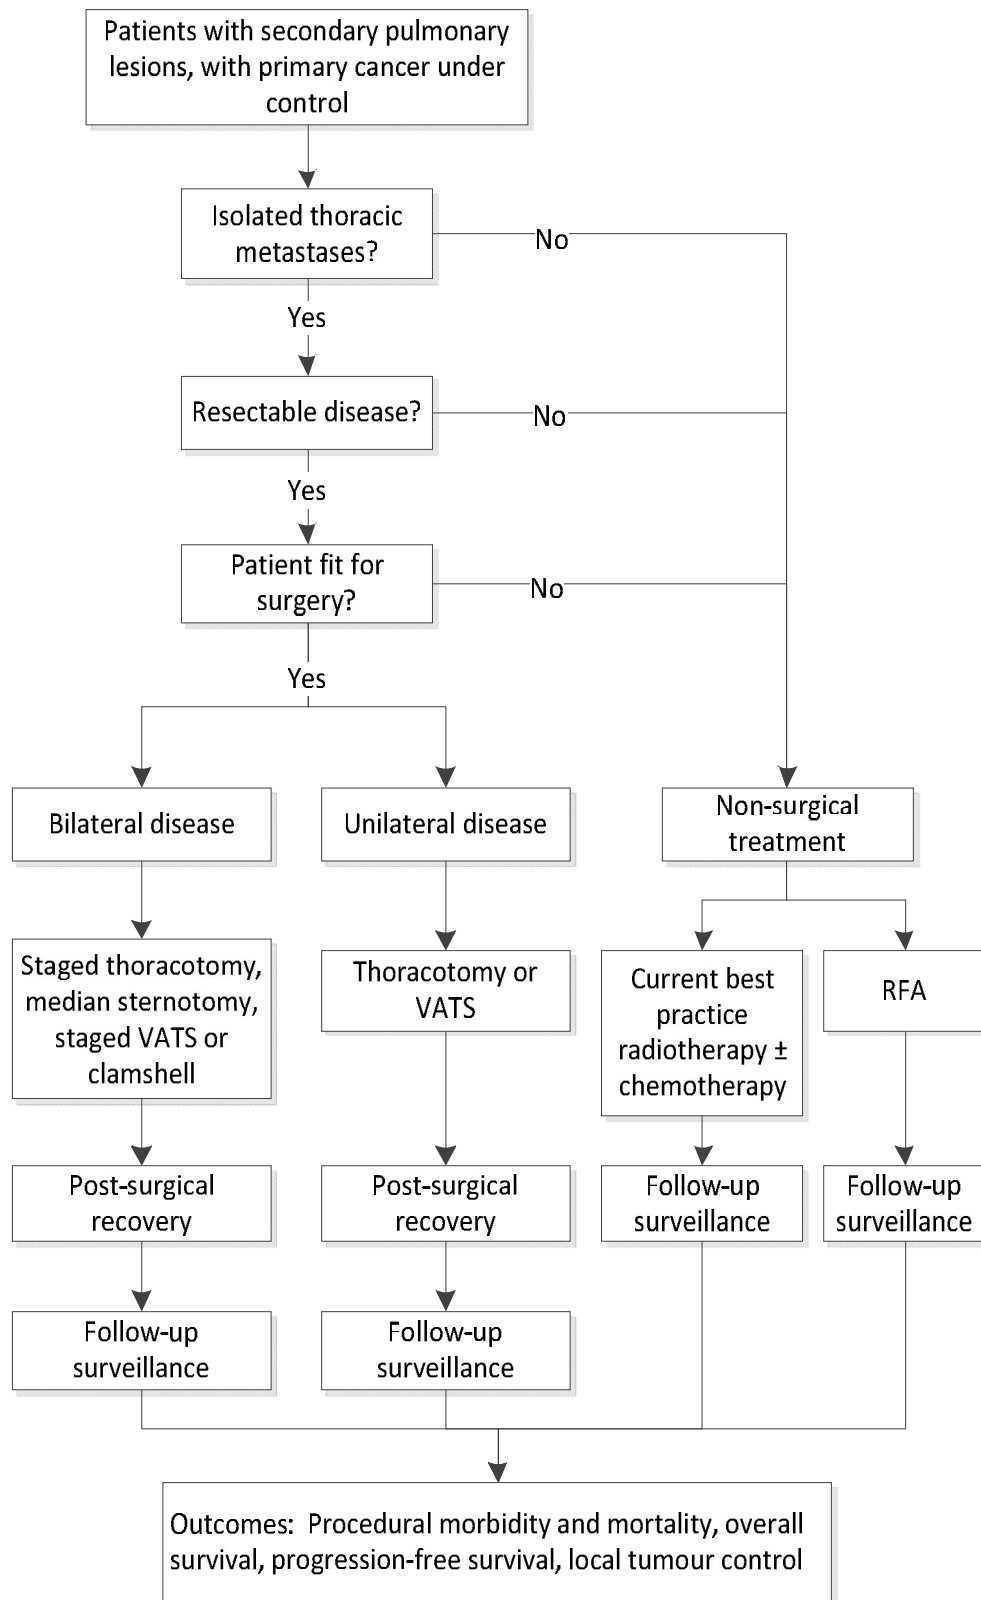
Patients with secondary pulmonary lesions, with primary cancer under control

Isolated thoracic metastases?

No

Yes

Resectable disease?

No

Yes

Patient fit for surgery?

No

Yes

Bilateral disease

Unilateral disease

Non-surgical treatment

Staged thoracotomy, median sternotomy, staged VATS or clamshell

Thoracotomy or VATS

Current best practice radiotherapy ± chemotherapy

RFA

Post-surgical recovery

Post-surgical recovery

Follow-up surveillance

Follow-up surveillance

Follow-up surveillance

Follow-up surveillance

Outcomes: Procedural morbidity and mortality, overall survival, progression-free survival, local tumour control